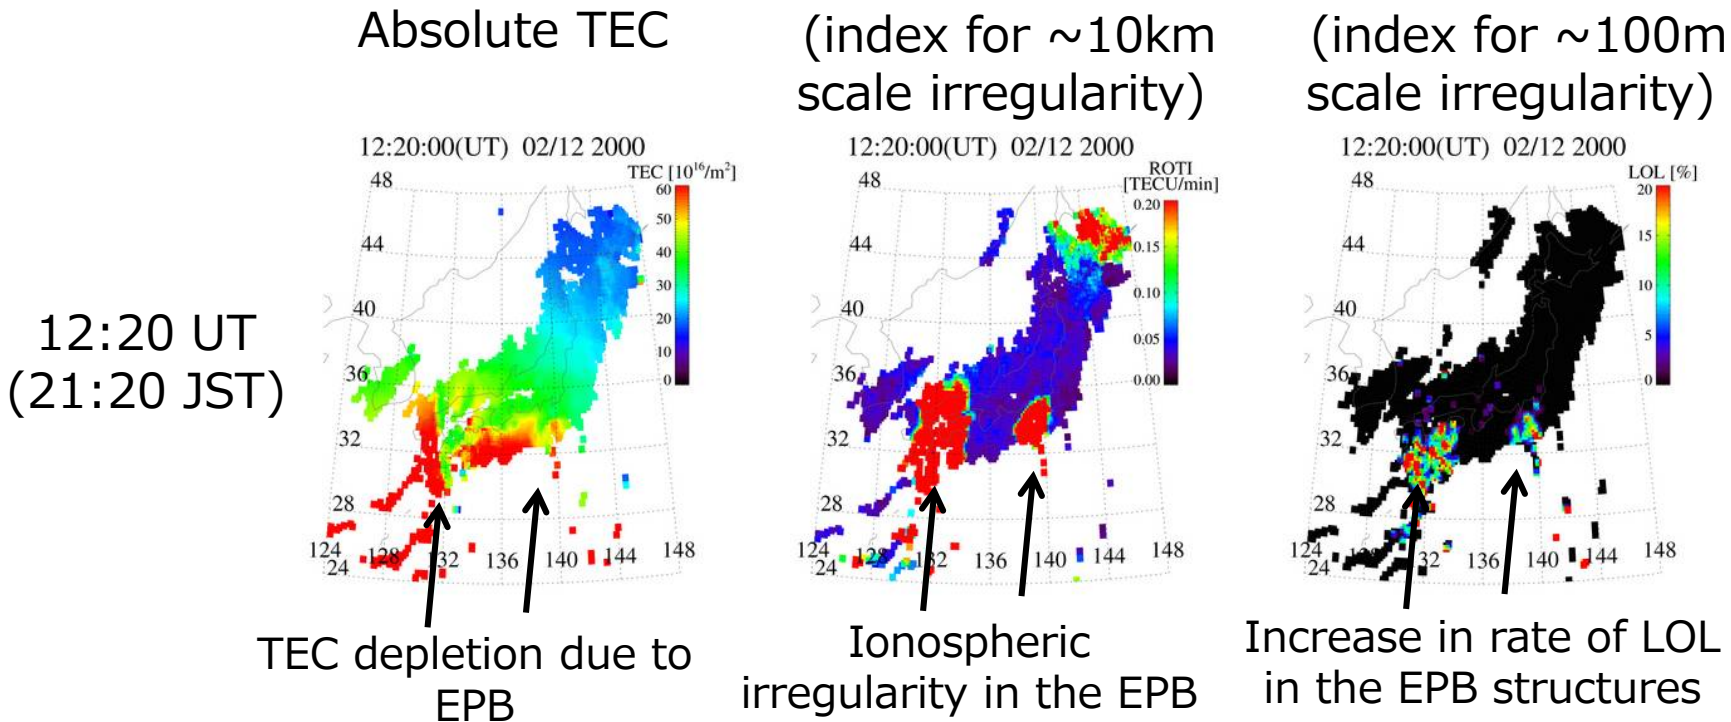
Absolute TEC

(index for ~10km scale irregularity)

(index for ~100m scale irregularity)

12:20 UT (21:20 JST)

12:20:00(UT) 02/12 2000

TEC [$10^{16}/m^2$]

60 50 40 30 20 10 0

48 44 40 36 32 28 24

124 128 132 136 140 144 148

12:20:00(UT) 02/12 2000

ROTI [TECU/min]

0.20 0.15 0.10 0.05 0.00

48 44 40 36 32 28 24

124 128 132 136 140 144 148

12:20:00(UT) 02/12 2000

LOL [%]

20 15 10 5 0

48 44 40 36 32 28 24

124 128 132 136 140 144 148

TEC depletion due to EPB

Ionospheric irregularity in the EPB

Increase in rate of LOL in the EPB structures